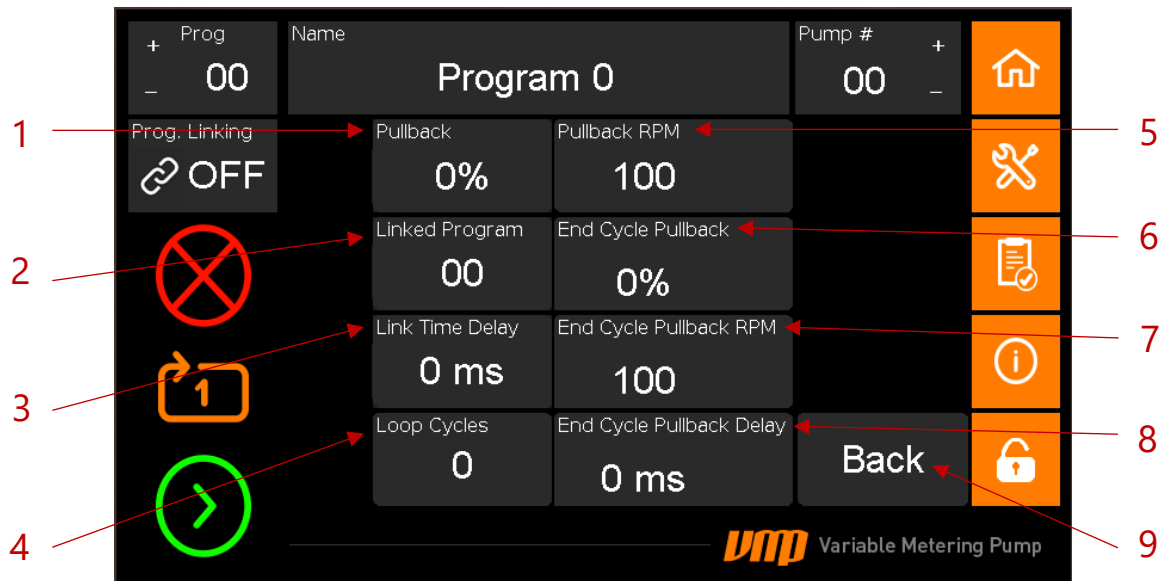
+ Prog
_ 00

Name
Program 0

Pump #
+
00
_

Prog. Linking
OFF

1
Pullback
0%

Pullback RPM
100
5

2
Linked Program
00

End Cycle Pullback
0%
6

3
Link Time Delay
0 ms

End Cycle Pullback RPM
100
7

4
Loop Cycles
0

End Cycle Pullback Delay
0 ms
8

Back
9

1

VMP Variable Metering Pump